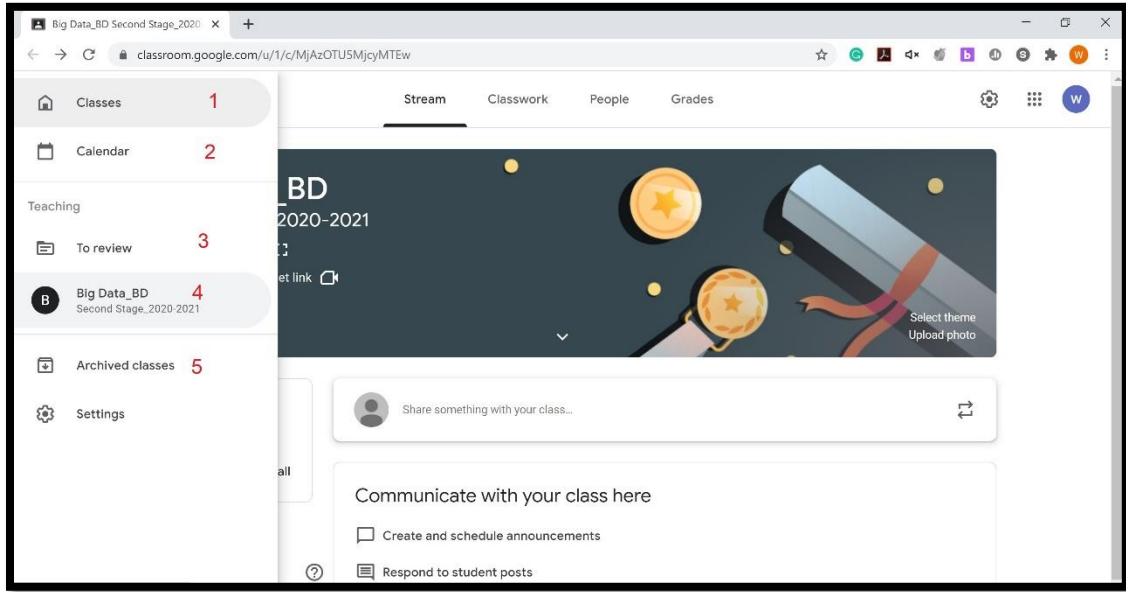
Big Data_BD Second Stage_2020

classroom.google.com/u/1/c/MjAzOTU5MjcyMTEw

Classes 1

Calendar 2

Teaching

To review 3

B Big Data_BD 4
Second Stage_2020-2021

Archived classes 5

Settings

Stream Classwork People Grades

W

_BD
2020-2021

et link

Select theme
Upload photo

Share something with your class...

all

Communicate with your class here

Create and schedule announcements

Respond to student posts